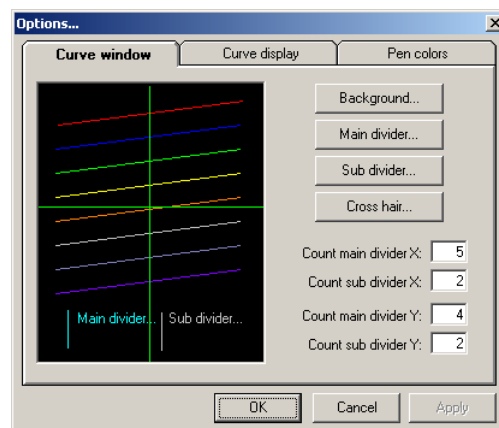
Options...

Curve window | Curve display | Pen colors

Main divider... Sub divider...

Background...
Main divider...
Sub divider...
Cross hair...

Count main divider X: 5
Count sub divider X: 2
Count main divider Y: 4
Count sub divider Y: 2

OK
Cancel
Apply